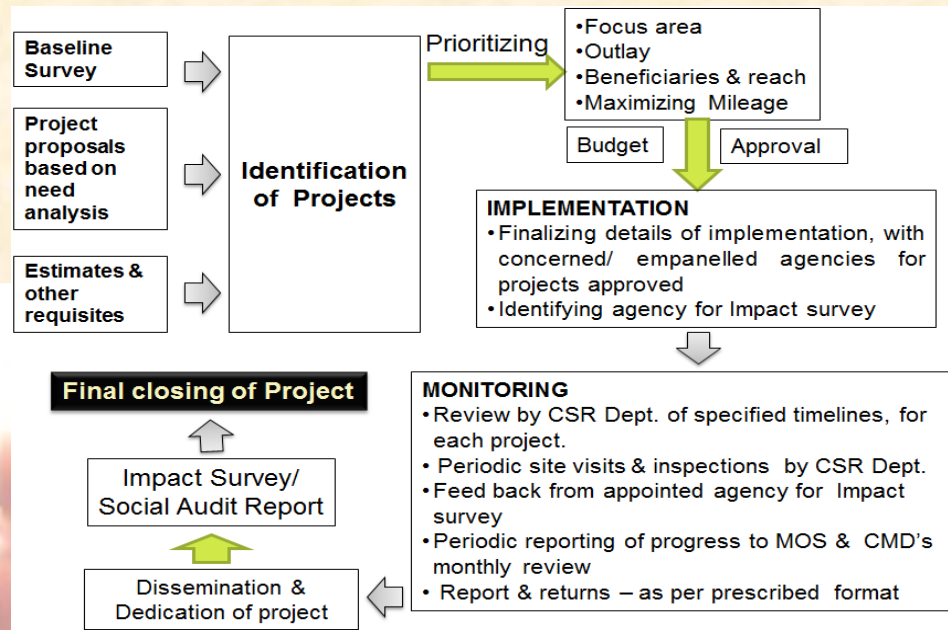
Baseline Survey

Project proposals based on need analysis

Estimates & other requisites

Identification of Projects

Prioritizing

•Focus area
•Outlay
•Beneficiaries & reach
•Maximizing Mileage

Budget

Approval

IMPLEMENTATION
•Finalizing details of implementation, with concerned/ empanelled agencies for projects approved
•Identifying agency for Impact survey

MONITORING
•Review by CSR Dept. of specified timelines, for each project.
•Periodic site visits & inspections by CSR Dept.
•Feed back from appointed agency for Impact survey
•Periodic reporting of progress to MOS & CMD's monthly review
•Report & returns – as per prescribed format

Dissemination & Dedication of project

Impact Survey/ Social Audit Report

Final closing of Project